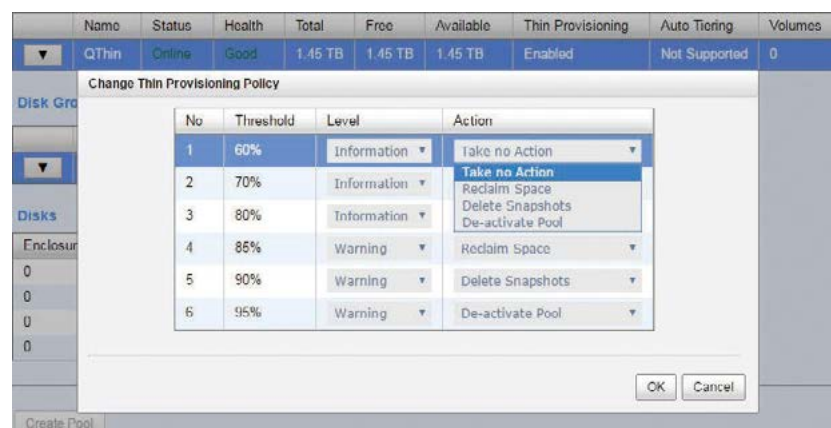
| | Name | Status | Health | Total | Free | Available | Thin Provisioning | Auto Tiering | Volumes |
|---|---|---|---|---|---|---|---|---|---|
| ▼ | QThin | Online | Good | 1.45 TB | 1.45 TB | 1.45 TB | Enabled | Not Supported | 0 |

Change Thin Provisioning Policy

Disk Gro

▼

Disks

Enclosur

0

0

0

0

| No | Threshold | Level | Action |
|---|---|---|---|
| 1 | 60% | Information ▼ | Take no Action ▼ |
| 2 | 70% | Information ▼ | |
| 3 | 80% | Information ▼ | |
| 4 | 85% | Warning ▼ | Reclaim Space ▼ |
| 5 | 90% | Warning ▼ | Delete Snapshots ▼ |
| 6 | 95% | Warning ▼ | De-activate Pool ▼ |

Take no Action
Reclaim Space
Delete Snapshots
De-activate Pool

OK Cancel

Create Pool